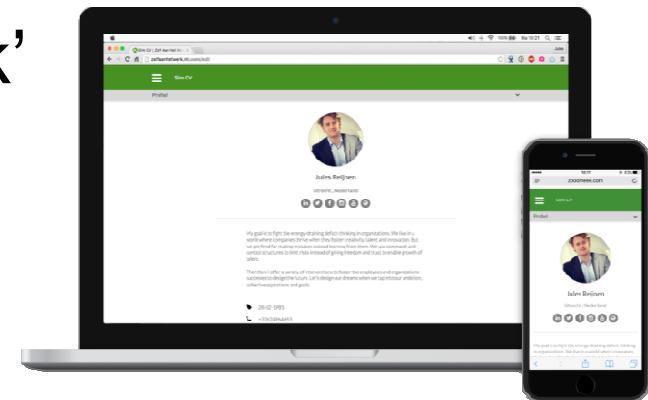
k’

Mijn CV

Profiel

Jules Reijnen

Utrecht, Nederland

My goal is to fight the energy-draining deficit-thinking in organizations. We live in a world where companies thrive when they foster creativity, talent and innovation. But we got fixed for making mistakes instead learning from them. We use command and control structures to limit risks instead of giving freedom and trust to enable growth of talent.

Therefore I offer a variety of interventions to foster the employees and organizations succeeded to design the future. Let's design our dreams when we tap into our ambition, collective aspirations and goals.

28-02-1985

zooomeer.com

Mijn CV

Profiel

Jules Reijnen

Utrecht, Nederland